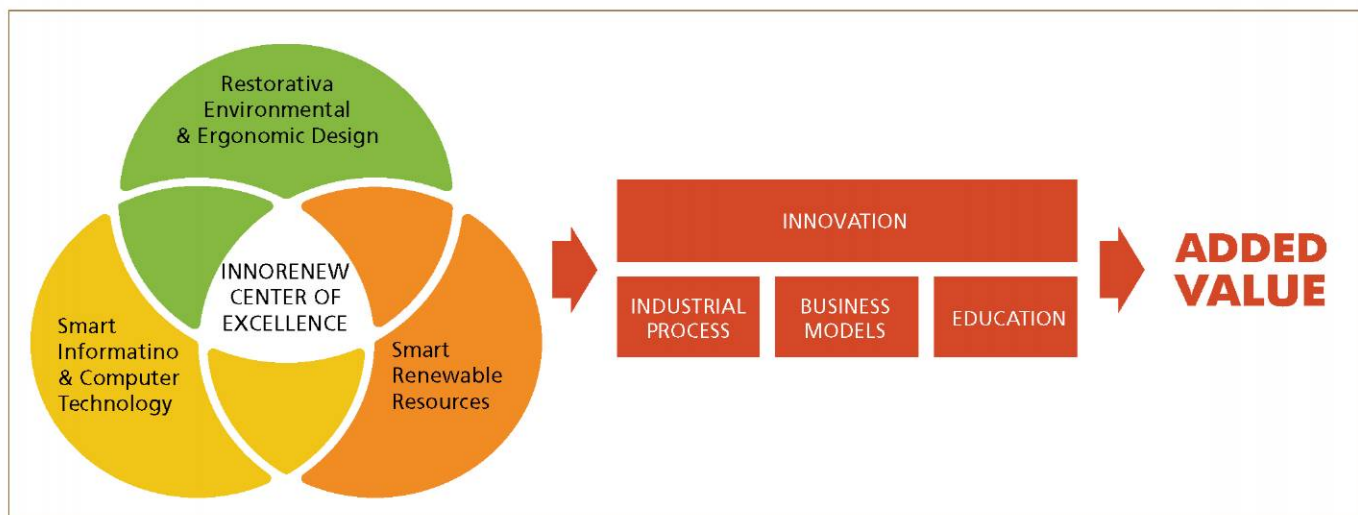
Restorativa Environmental & Ergonomic Design

INNORENEW CENTER OF EXCELLENCE

Smart Informatino & Computer Technology

Smart Renewable Resources

INNOVATION

INDUSTRIAL PROCESS

BUSINESS MODELS

EDUCATION

ADDED VALUE